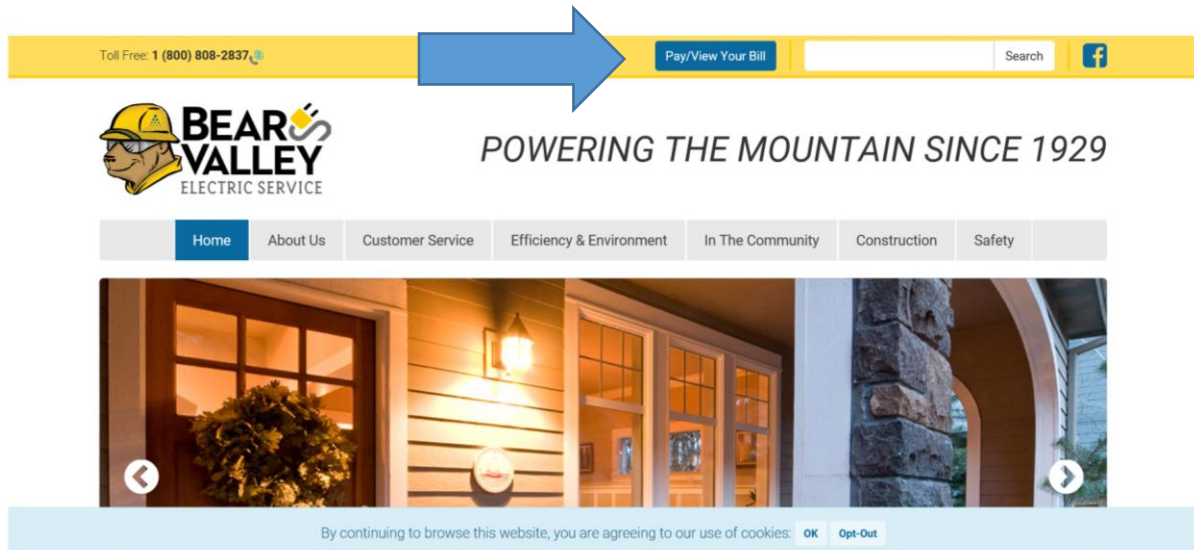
Toll Free: 1 (800) 808-2837

Pay/View Your Bill

Search

BEAR VALLEY ELECTRIC SERVICE

POWERING THE MOUNTAIN SINCE 1929

Home | About Us | Customer Service | Efficiency & Environment | In The Community | Construction | Safety

By continuing to browse this website, you are agreeing to our use of cookies: OK Opt-Out